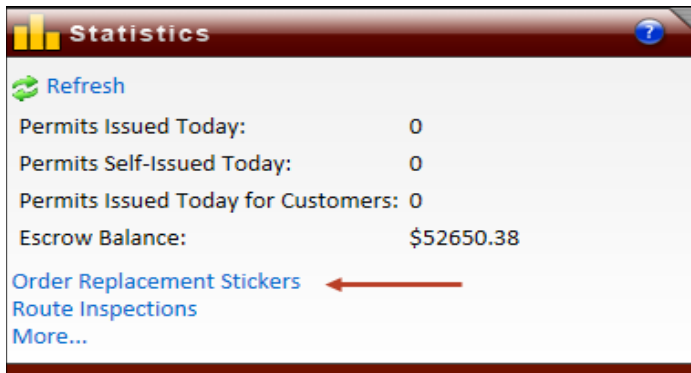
Statistics

?

Refresh

| | |
|---|---|
| Permits Issued Today: | 0 |
| Permits Self-Issued Today: | 0 |
| Permits Issued Today for Customers: | 0 |
| Escrow Balance: | $52650.38 |

Order Replacement Stickers
Route Inspections
More...